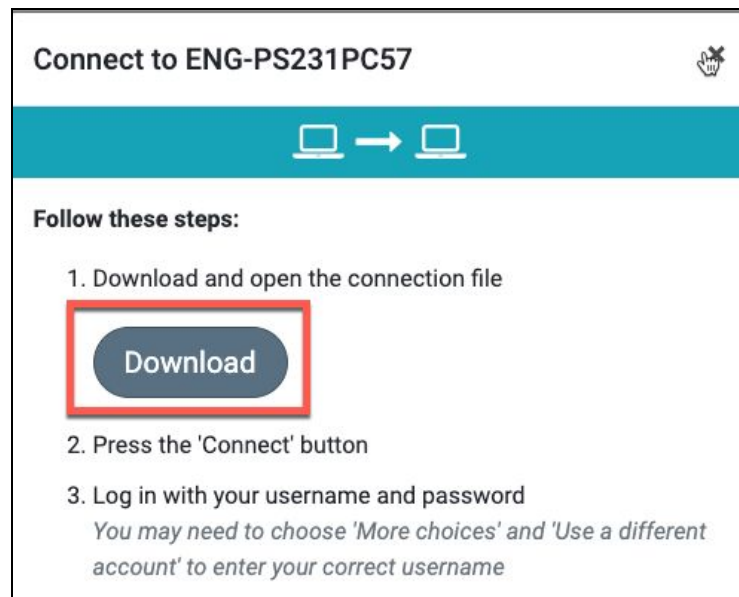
Connect to ENG-PS231PC57

Follow these steps:

1. Download and open the connection file

Download

2. Press the 'Connect' button

3. Log in with your username and password
You may need to choose 'More choices' and 'Use a different account' to enter your correct username